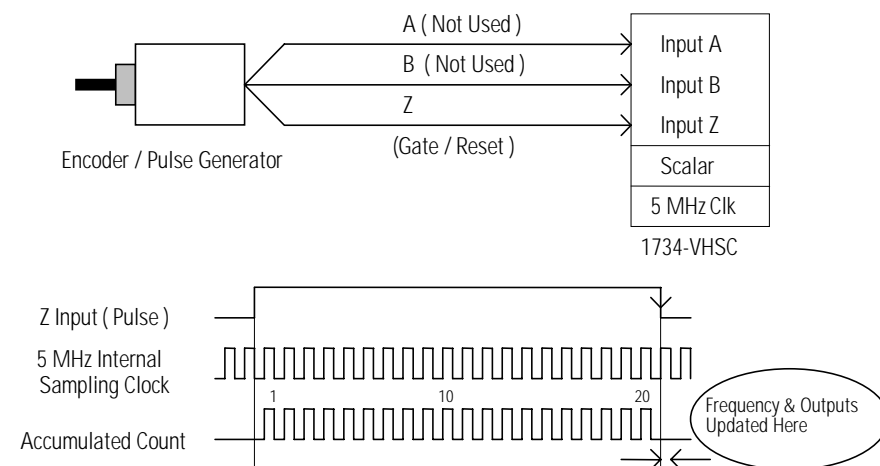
A ( Not Used )

B ( Not Used )

Z

(Gate / Reset )

Encoder / Pulse Generator

Input A

Input B

Input Z

Scalar

5 MHz Clk

1734-VHSC

Z Input ( Pulse )

5 MHz Internal Sampling Clock

1

10

20

Accumulated Count

Frequency & Outputs Updated Here